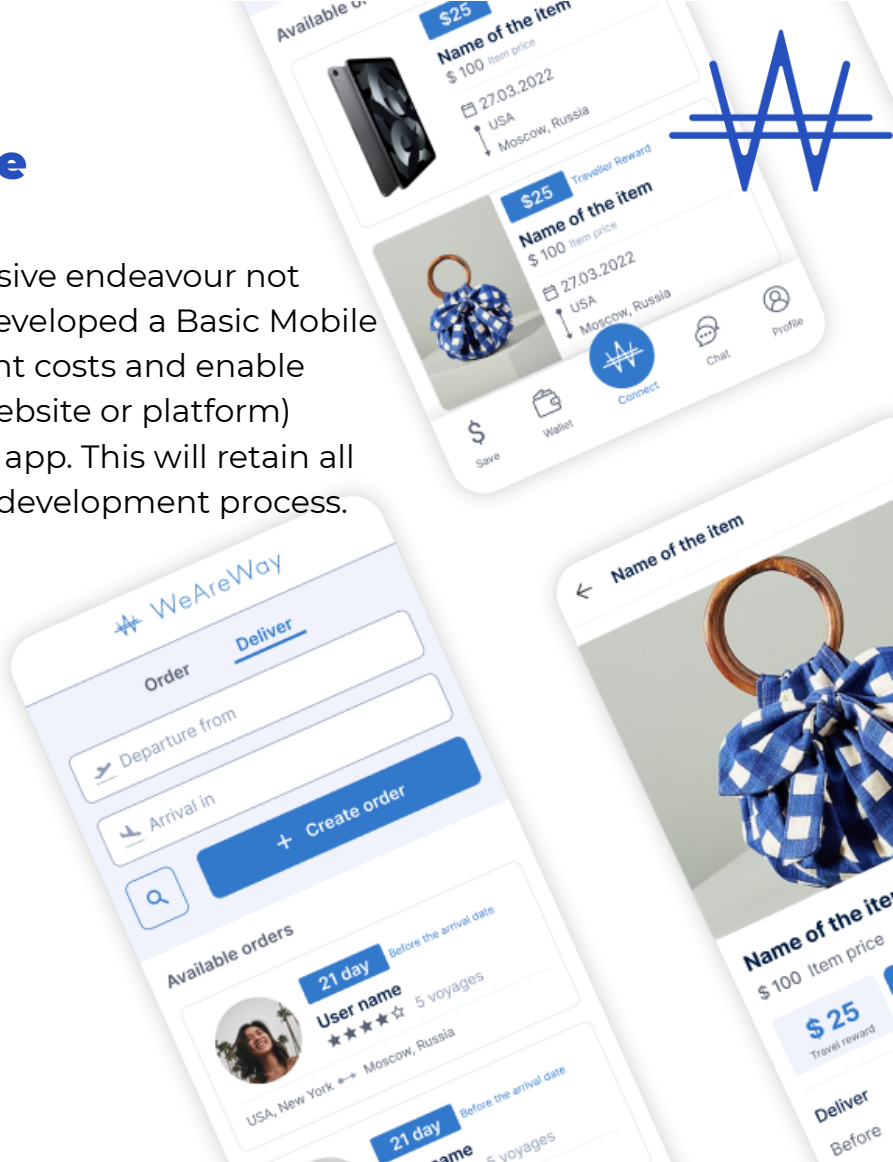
e

sive endeavour not
eveloped a Basic Mobile
nt costs and enable
ebsite or platform)
app. This will retain all
development process.

Available o

$25
Name of the item
$ 100 item price
27.03.2022
USA
Moscow, Russia

$25 Traveler Reward
Name of the item
$ 100 item price
27.03.2022
USA
Moscow, Russia

Save
Wallet
Connect
Chat
Profile

WeAreWay
Order
Deliver
Departure from
Arrival in
+ Create order

Available orders
21 day Before the arrival date
User name
5 voyages
USA, New York Moscow, Russia
21 day Before the arrival date
ame
5 voyages

Name of the item
Name of the ite
$ 100 Item price
$ 25
Travel reward
Deliver
Before